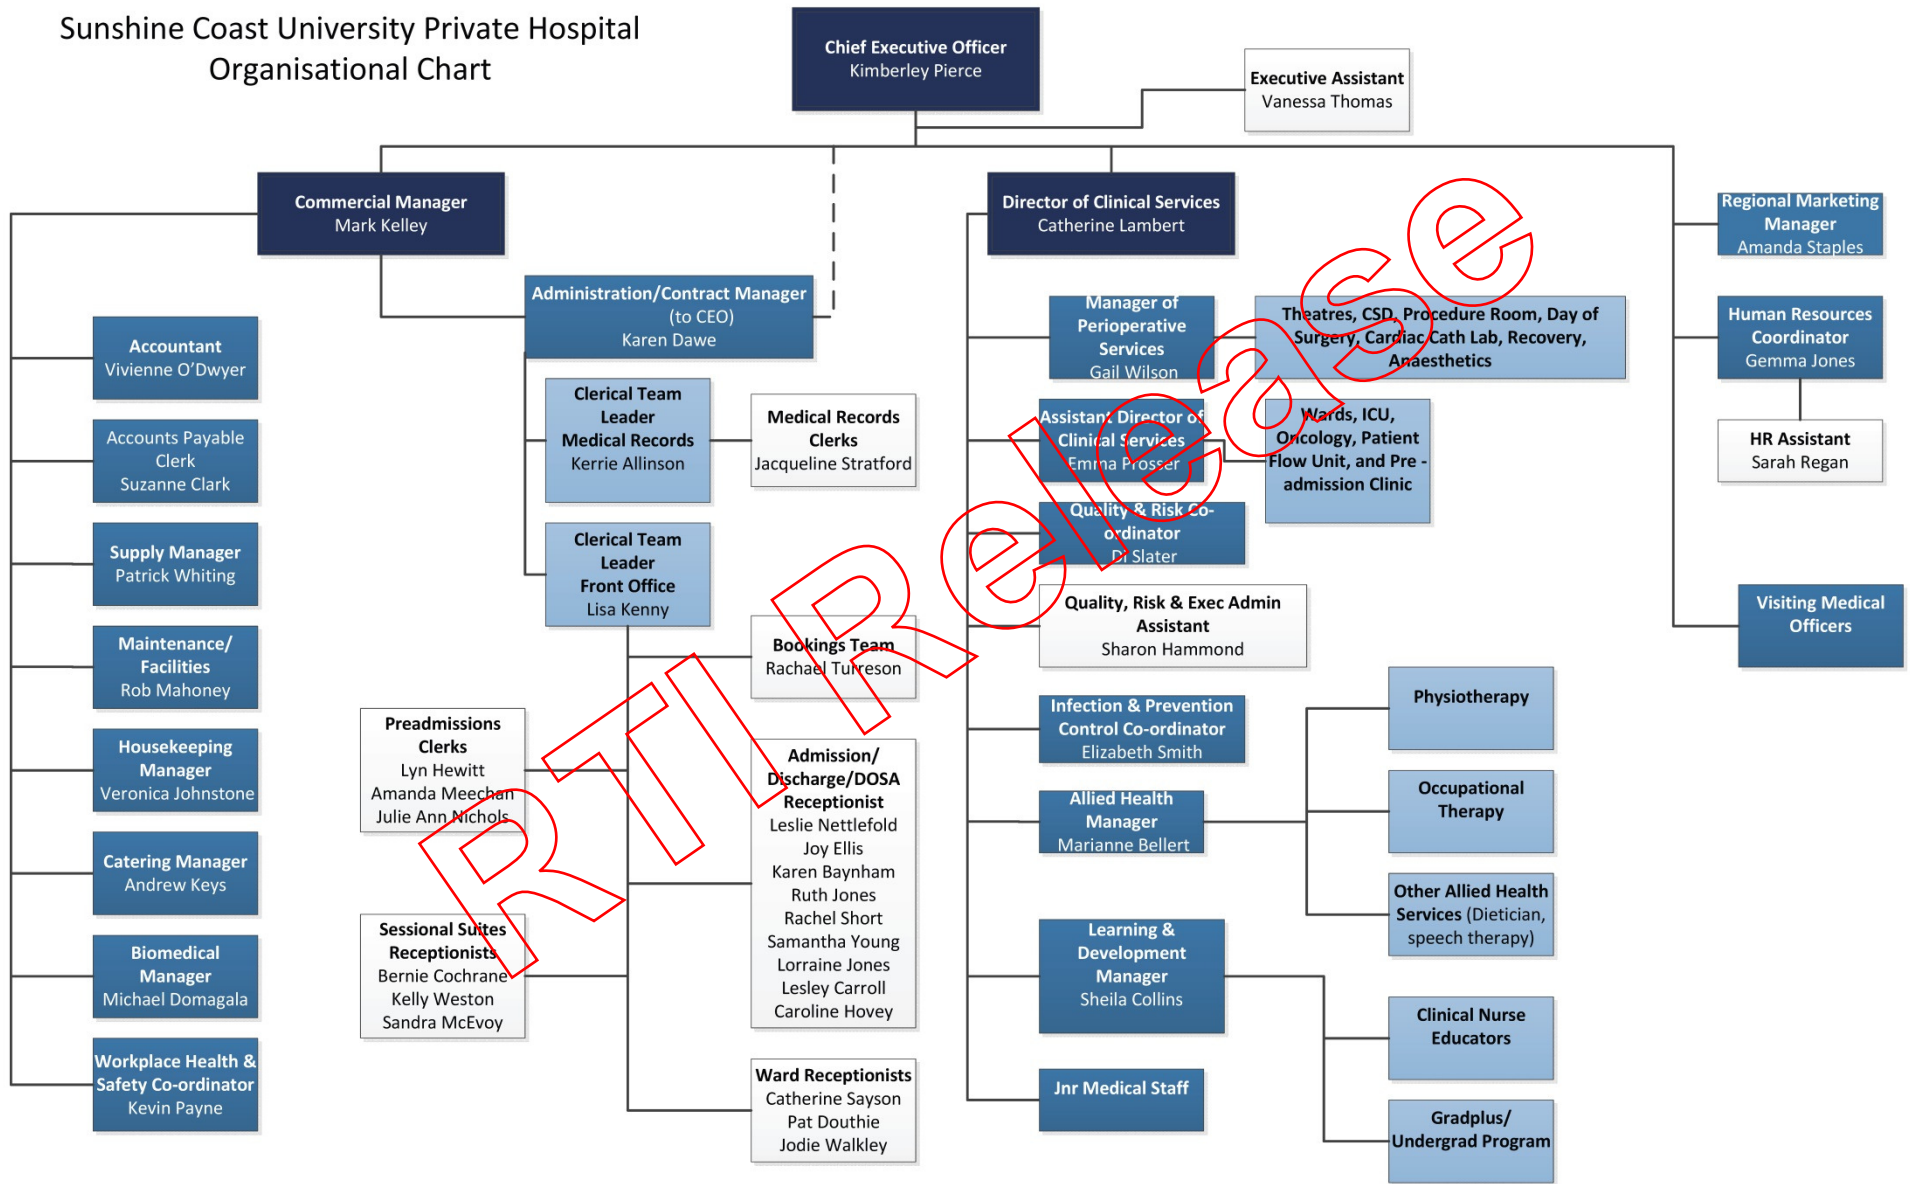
Sunshine Coast University Private Hospital
Organisational Chart

Chief Executive Officer
Kimberley Pierce

Executive Assistant
Vanessa Thomas

Commercial Manager
Mark Kelley

Director of Clinical Services
Catherine Lambert

Regional Marketing Manager
Amanda Staples

Administration/Contract Manager
(to CEO)
Karen Dawe

Accountant
Vivienne O'Dwyer

Accounts Payable Clerk
Suzanne Clark

Supply Manager
Patrick Whiting

Maintenance/ Facilities
Rob Mahoney

Housekeeping Manager
Veronica Johnstone

Catering Manager
Andrew Keys

Biomedical Manager
Michael Domagala

Workplace Health & Safety Co-ordinator
Kevin Payne

Clerical Team Leader Medical Records
Kerrie Allinson

Medical Records Clerks
Jacqueline Stratford

Clerical Team Leader Front Office
Lisa Kenny

Bookings Team
Rachael Turreson

Preadmissions Clerks
Lyn Hewitt
Amanda Meechan
Julie Ann Nichols

Admission/ Discharge/DOSA Receptionist
Leslie Nettlefold
Joy Ellis
Karen Baynham
Ruth Jones
Rachel Short
Samantha Young
Lorraine Jones
Lesley Carroll
Caroline Hovey

Sessional Suites Receptionists
Bernie Cochrane
Kelly Weston
Sandra McEvoy

Ward Receptionists
Catherine Sayson
Pat Douthie
Jodie Walkley

Manager of Perioperative Services
Gail Wilson

Theatres, CSD, Procedure Room, Day of Surgery, Cardiac Cath Lab, Recovery, Anaesthetics

Assistant Director of Clinical Services
Emma Prosser

Wards, ICU, Oncology, Patient Flow Unit, and Pre - admission Clinic

Quality & Risk Co-ordinator
Di Slater

Quality, Risk & Exec Admin Assistant
Sharon Hammond

Infection & Prevention Control Co-ordinator
Elizabeth Smith

Allied Health Manager
Marianne Bellert

Physiotherapy

Occupational Therapy

Other Allied Health Services (Dietician, speech therapy)

Learning & Development Manager
Sheila Collins

Clinical Nurse Educators

Gradplus/ Undergrad Program

Jnr Medical Staff

Human Resources Coordinator
Gemma Jones

HR Assistant
Sarah Regan

Visiting Medical Officers

RTI Release